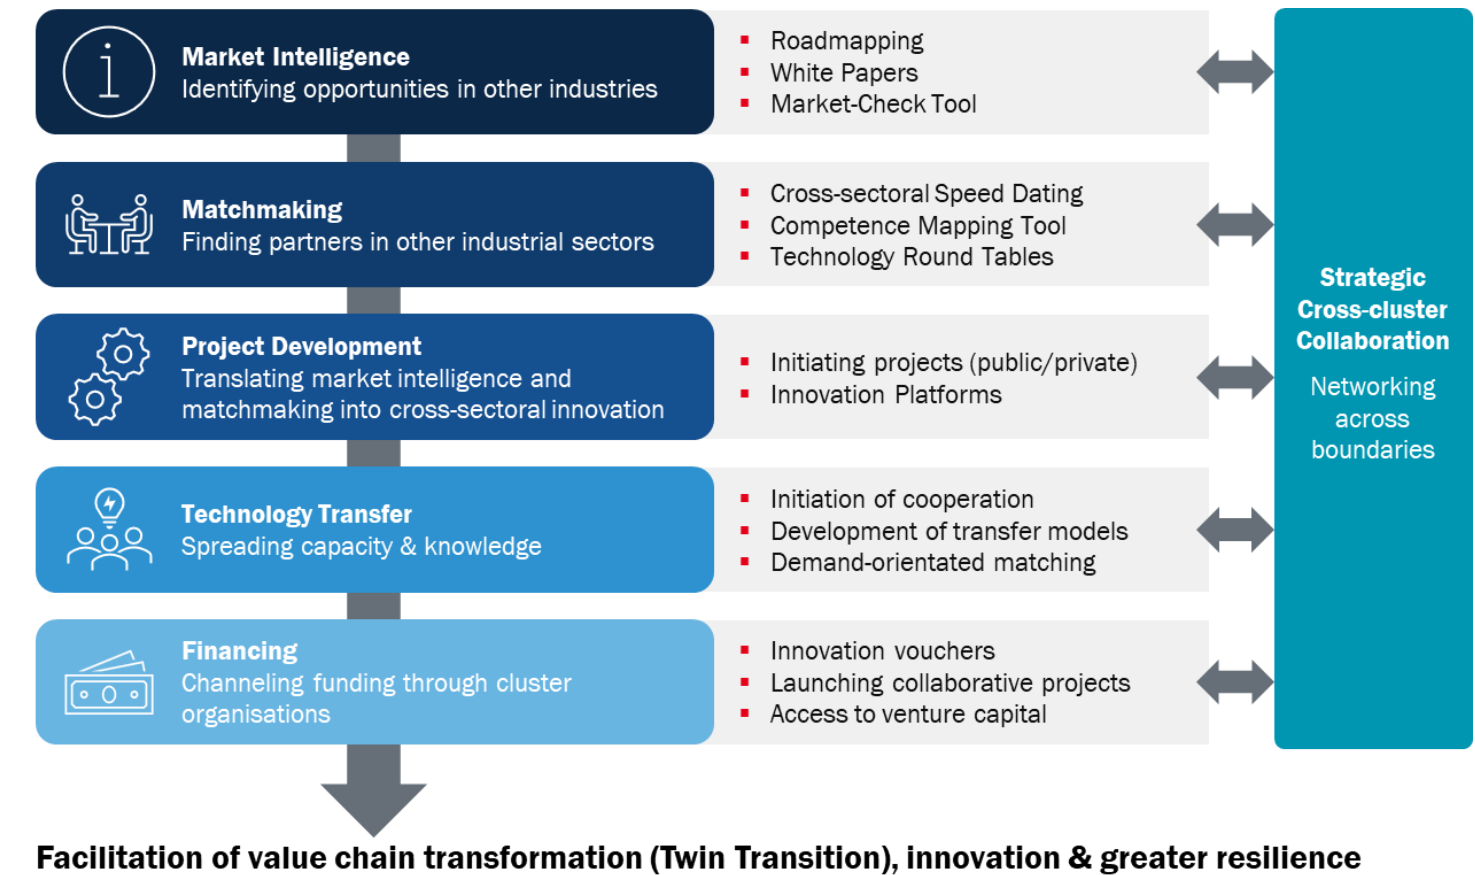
**Market Intelligence**
Identifying opportunities in other industries

- Roadmapping
- White Papers
- Market-Check Tool

**Matchmaking**
Finding partners in other industrial sectors

- Cross-sectoral Speed Dating
- Competence Mapping Tool
- Technology Round Tables

**Project Development**
Translating market intelligence and matchmaking into cross-sectoral innovation

- Initiating projects (public/private)
- Innovation Platforms

**Technology Transfer**
Spreading capacity & knowledge

- Initiation of cooperation
- Development of transfer models
- Demand-orientated matching

**Financing**
Channeling funding through cluster organisations

- Innovation vouchers
- Launching collaborative projects
- Access to venture capital

**Strategic Cross-cluster Collaboration**
Networking across boundaries

**Facilitation of value chain transformation (Twin Transition), innovation & greater resilience**